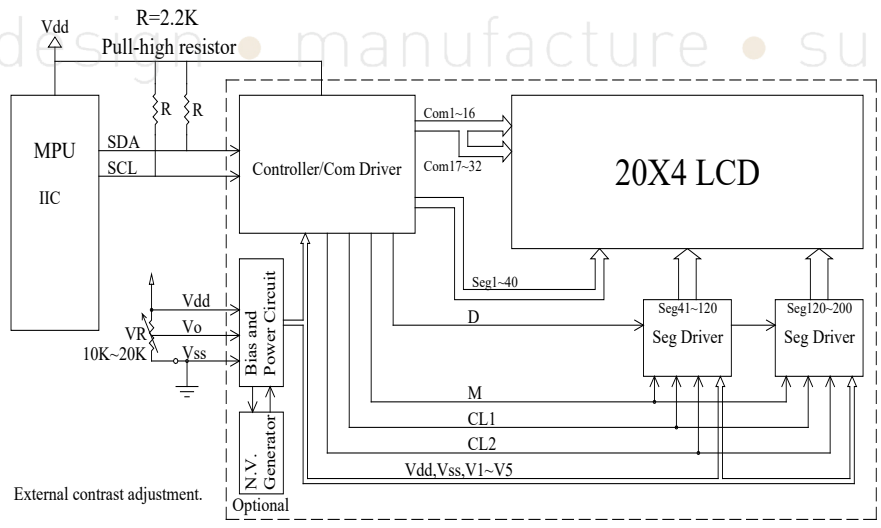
Vdd
R=2.2K
Pull-high resistor
design • manufacture • su
MPU
IIC
R
R
SDA
SCL
Controller/Com Driver
Com1~16
Com17~32
20X4 LCD
Seg1~40
Bias and Power Circuit
Vdd
Vo
Vss
VR
10K~20K
D
Seg41~120
Seg Driver
Seg120~200
Seg Driver
M
CL1
CL2
Vdd,Vss,V1~V5
N.V. Generator
Optional
External contrast adjustment.